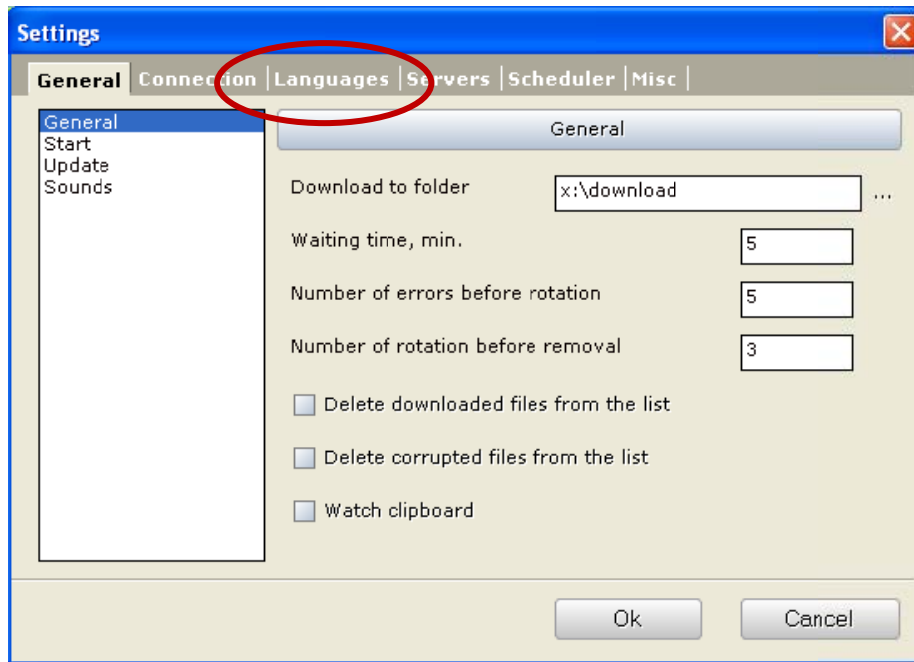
Settings

General | Connection | Languages | Servers | Scheduler | Misc |

General
Start
Update
Sounds

General

Download to folder x:\download ...

Waiting time, min. 5

Number of errors before rotation 5

Number of rotation before removal 3

Delete downloaded files from the list

Delete corrupted files from the list

Watch clipboard

Ok

Cancel